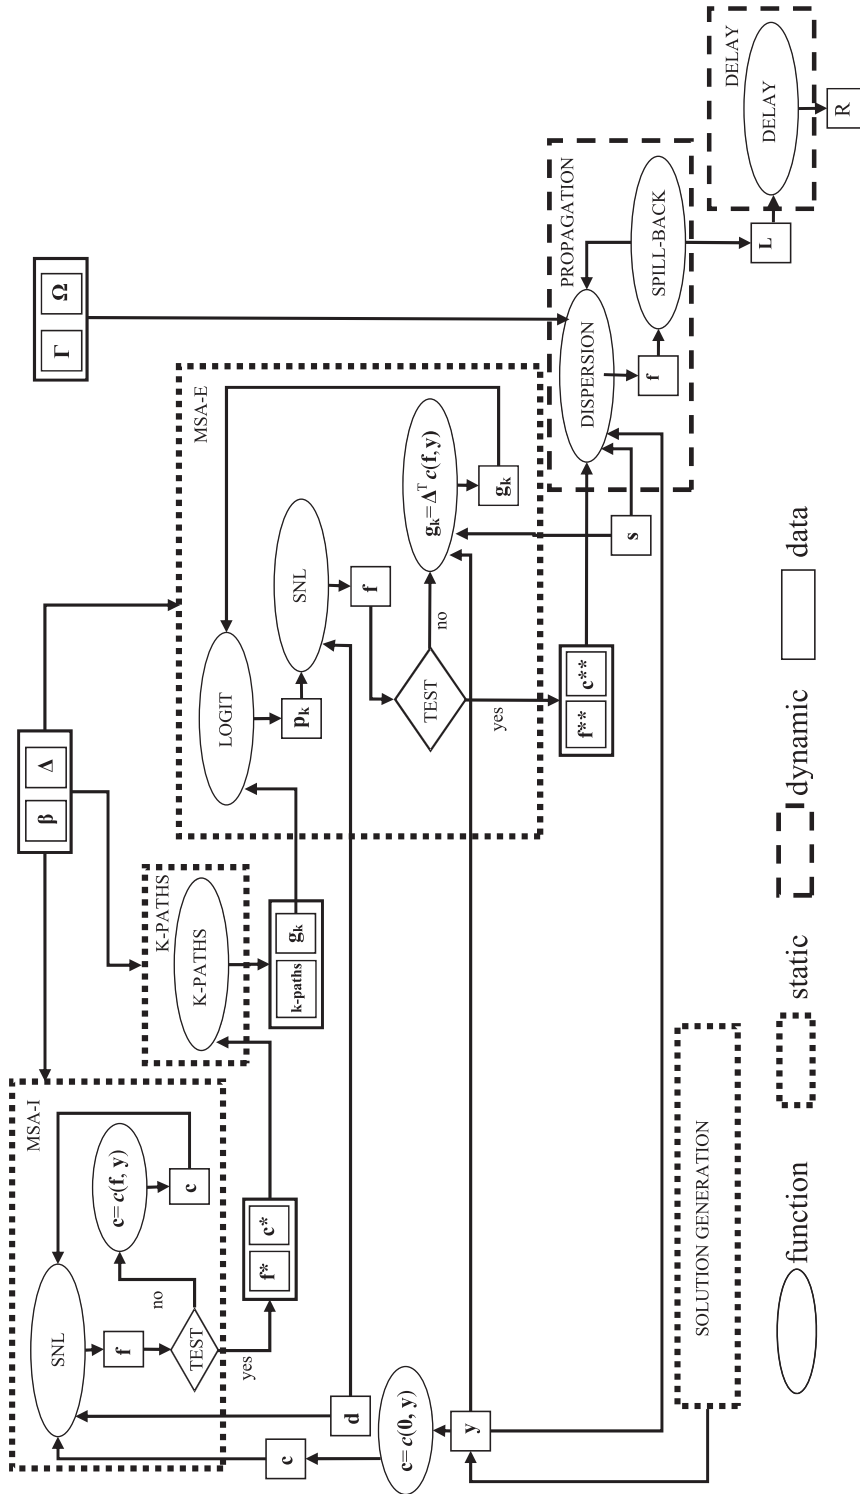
MSA-I

SNL

f

TEST

no

yes

$c=c(f, y)$

c

$f^*$ $c^*$

K-PATHS

K-PATHS

k-paths $g_k$

β Δ

MSA-E

LOGIT

$p_k$

SNL

f

TEST

no

yes

$g_k=\Delta^T c(f,y)$

$g_k$

$f^{**}$ $c^{**}$

s

Γ Ω

PROPAGATION

DISPERSION

f

SPILL-BACK

L

DELAY

DELAY

R

c

d

$c=c(0, y)$

y

SOLUTION GENERATION

function

static

dynamic

data